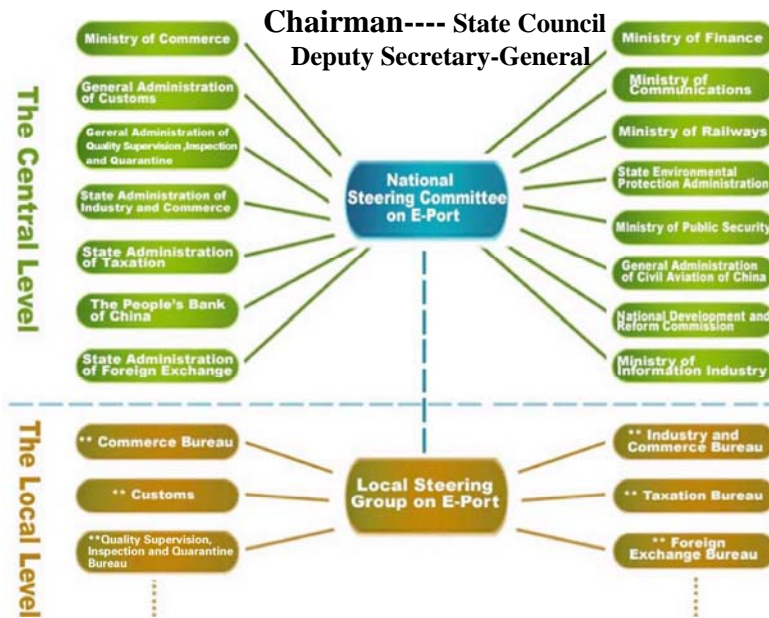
Chairman---- State Council Deputy Secretary-General

The Central Level

Ministry of Commerce

General Administration of Customs

Gereral Administration of Quality Supervision ,Inspection and Quarantine

State Administration of Industry and Commerce

State Administration of Taxation

The People's Bank of China

State Administration of Foreign Exchange

National Steering Committee on E-Port

Ministry of Finance

Ministry of Communications

Ministry of Railways

State Environmental Protection Administration

Ministry of Public Security

General Administration of Civil Aviation of China

National Development and Reform Commission

Ministry of Information Industry

The Local Level

** Commerce Bureau

** Customs

**Quality Supervision, Inspection and Quarantine Bureau

Local Steering Group on E-Port

** Industry and Commerce Bureau

** Taxation Bureau

** Foreign Exchange Bureau